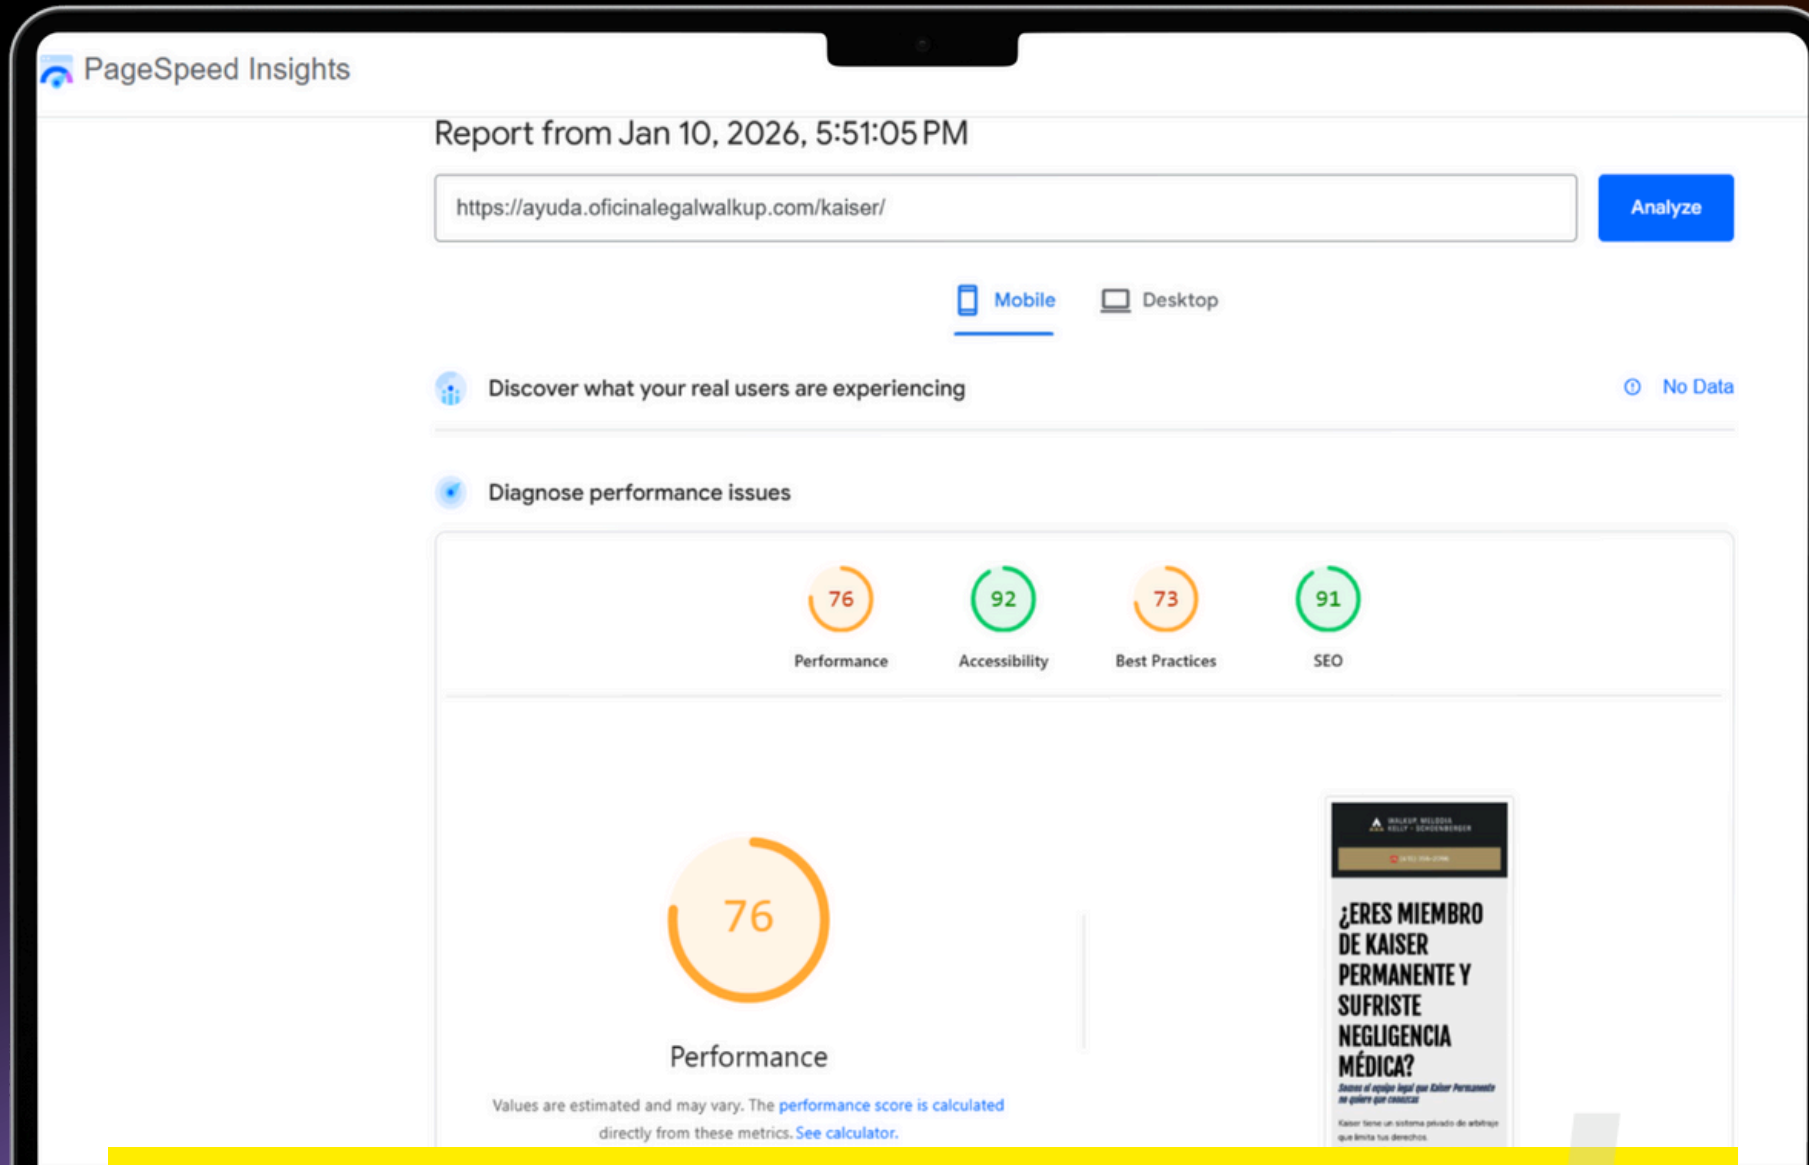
PageSpeed Insights

Report from Jan 10, 2026, 5:51:05 PM

https://ayuda.oficinalegalwalkup.com/kaiser/

Analyze

Mobile Desktop

Discover what your real users are experiencing

No Data

Diagnose performance issues

76 Performance

92 Accessibility

73 Best Practices

91 SEO

76

Performance

Values are estimated and may vary. The performance score is calculated directly from these metrics. See calculator.

WALKUP, MELODIA KELLY · SCHOENBERGER

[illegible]

¿ERES MIEMBRO DE KAISER PERMANENTE Y SUFRISTE NEGLIGENCIA MÉDICA?

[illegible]

Kaiser tiene un sistema privado de arbitraje que limita tus derechos.